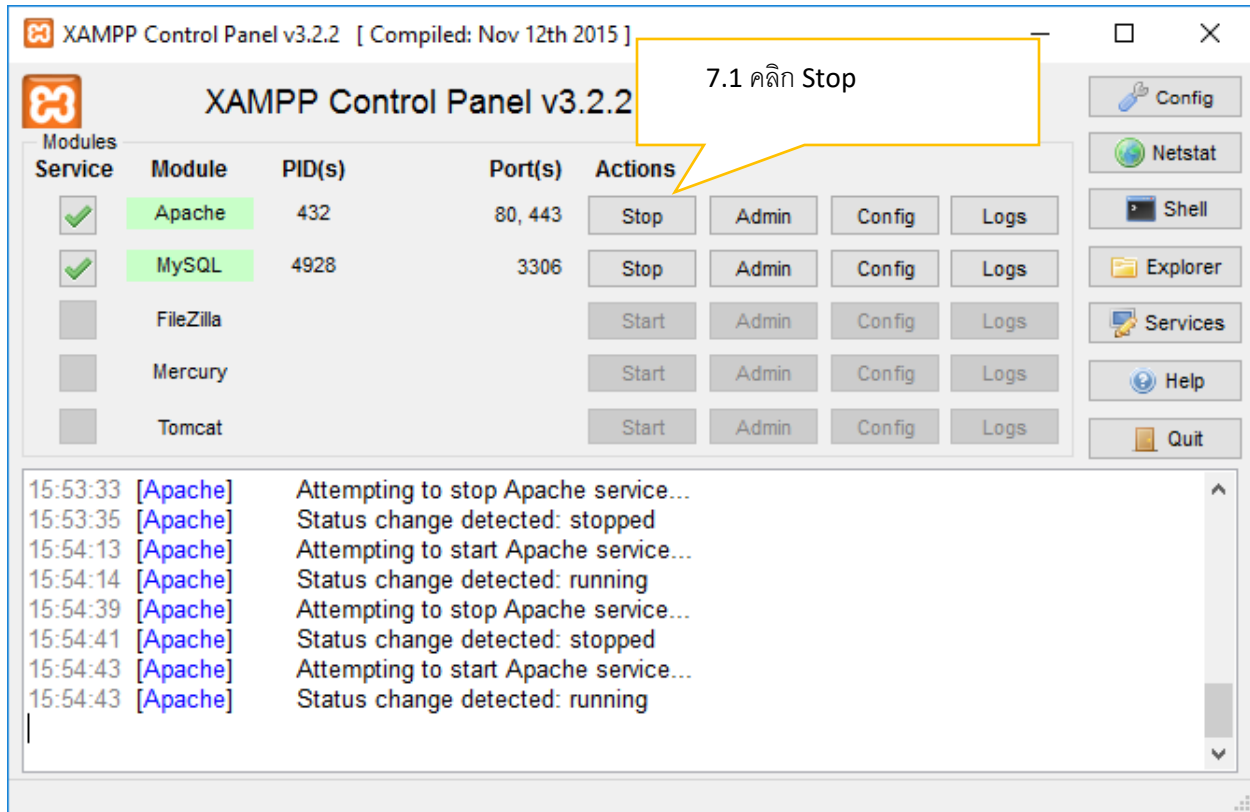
XAMPP Control Panel v3.2.2 [ Compiled: Nov 12th 2015 ]

XAMPP Control Panel v3.2.2

7.1 คลิก Stop

Config
Netstat
Shell
Explorer
Services
Help
Quit

Modules

| Service | Module | PID(s) | Port(s) | Actions | | | |
|---|---|---|---|---|---|---|---|
| | Apache | 432 | 80, 443 | Stop | Admin | Config | Logs |
| | MySQL | 4928 | 3306 | Stop | Admin | Config | Logs |
| | FileZilla | | | Start | Admin | Config | Logs |
| | Mercury | | | Start | Admin | Config | Logs |
| | Tomcat | | | Start | Admin | Config | Logs |

15:53:33 [Apache] Attempting to stop Apache service...
15:53:35 [Apache] Status change detected: stopped
15:54:13 [Apache] Attempting to start Apache service...
15:54:14 [Apache] Status change detected: running
15:54:39 [Apache] Attempting to stop Apache service...
15:54:41 [Apache] Status change detected: stopped
15:54:43 [Apache] Attempting to start Apache service...
15:54:43 [Apache] Status change detected: running